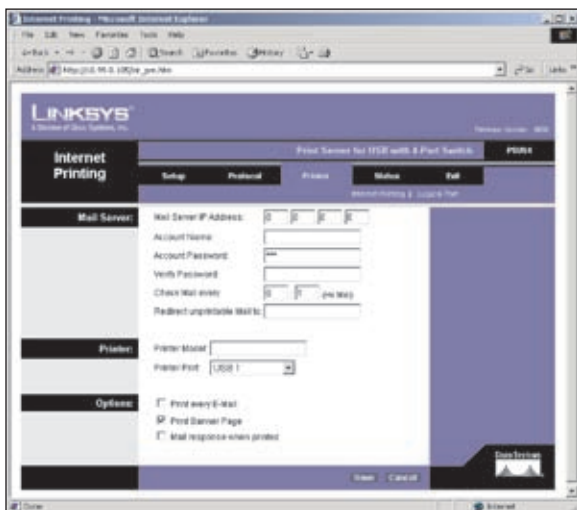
Internet Printing - Microsoft Internet Explorer

File Edit View Favorites Tools Help

Back Search Favorites History

Address http://10.99.0.100/int_pre.htm

Go Links

LINKSYS
A Division of Cisco Systems, Inc.

Firmware Version: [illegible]

Internet Printing

Print Server for USB with 4-Port Switch PSUS4

Setup Protocol Printer Status Exit

Internet Printing | Logical Port

Mail Server:
Mail Server IP Address: 0 0 0 0
Account Name:
Account Password: ***
Verify Password:
Check Mail every 0 1 (Hr:Min)
Redirect unprintable Mail to:

Printer:
Printer Model
Printer Port USB 1

Options:
Print every E-Mail
Print Banner Page
Mail response when printed

Cisco Systems

Save Cancel

Done

Internet